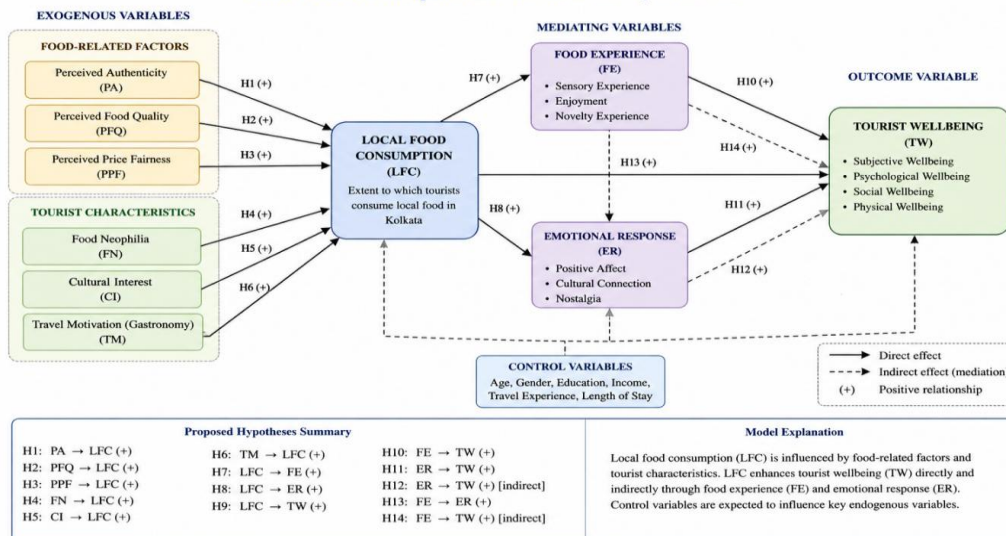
EXOGENOUS VARIABLES

FOOD-RELATED FACTORS

Perceived Authenticity (PA)

Perceived Food Quality (PFQ)

Perceived Price Fairness (PPF)

TOURIST CHARACTERISTICS

Food Neophilia (FN)

Cultural Interest (CI)

Travel Motivation (Gastronomy) (TM)

H1 (+)

H2 (+)

H3 (+)

H4 (+)

H5 (+)

H6 (+)

LOCAL FOOD CONSUMPTION (LFC)

Extent to which tourists consume local food in Kolkata

MEDIATING VARIABLES

H7 (+)

FOOD EXPERIENCE (FE)

• Sensory Experience
• Enjoyment
• Novelty Experience

H13 (+)

H8 (+)

EMOTIONAL RESPONSE (ER)

• Positive Affect
• Cultural Connection
• Nostalgia

H10 (+)

H14 (+)

H11 (+)

H12 (+)

OUTCOME VARIABLE

TOURIST WELLBEING (TW)

• Subjective Wellbeing
• Psychological Wellbeing
• Social Wellbeing
• Physical Wellbeing

CONTROL VARIABLES

Age, Gender, Education, Income, Travel Experience, Length of Stay

Direct effect
Indirect effect (mediation
(+) Positive relationship

Proposed Hypotheses Summary

H1: PA → LFC (+)
H2: PFQ → LFC (+)
H3: PPF → LFC (+)
H4: FN → LFC (+)
H5: CI → LFC (+)

H6: TM → LFC (+)
H7: LFC → FE (+)
H8: LFC → ER (+)
H9: LFC → TW (+)

H10: FE → TW (+)
H11: ER → TW (+)
H12: ER → TW (+) [indirect]
H13: FE → ER (+)
H14: FE → TW (+) [indirect]

Model Explanation

Local food consumption (LFC) is influenced by food-related factors and tourist characteristics. LFC enhances tourist wellbeing (TW) directly and indirectly through food experience (FE) and emotional response (ER). Control variables are expected to influence key endogenous variables.